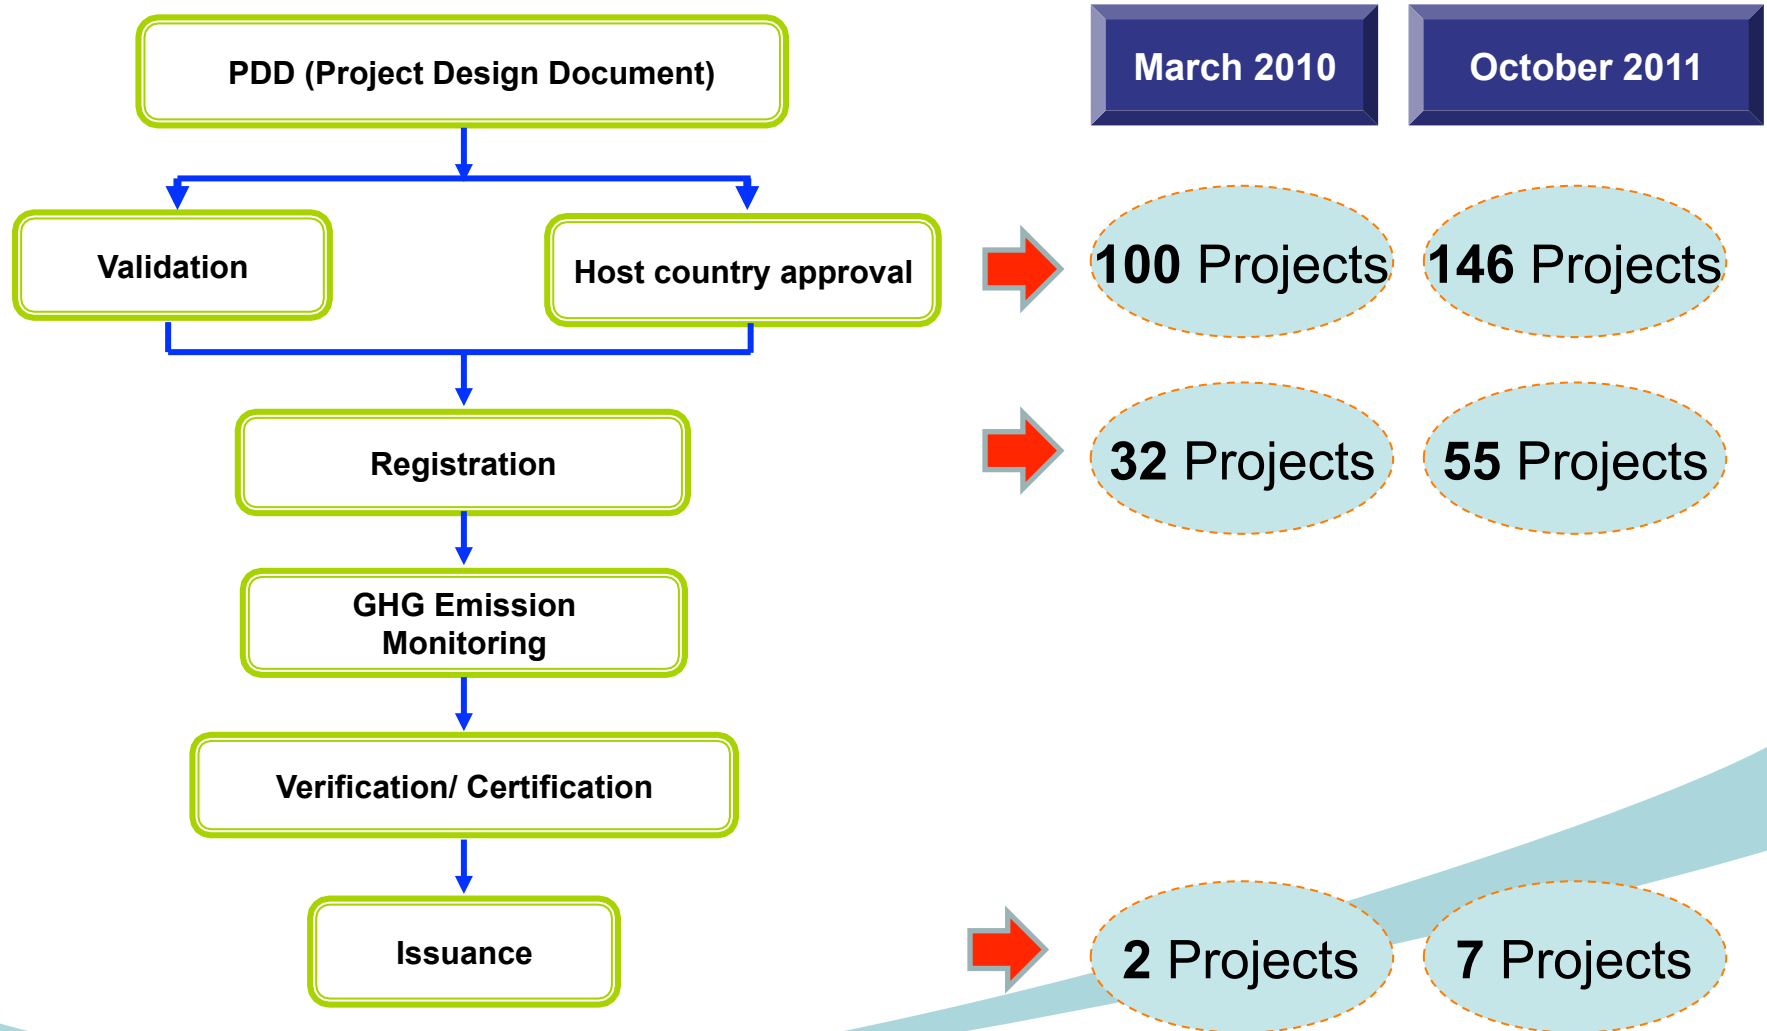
PDD (Project Design Document)

Validation

Host country approval

Registration

GHG Emission Monitoring

Verification/ Certification

Issuance

March 2010

October 2011

100 Projects

146 Projects

32 Projects

55 Projects

2 Projects

7 Projects